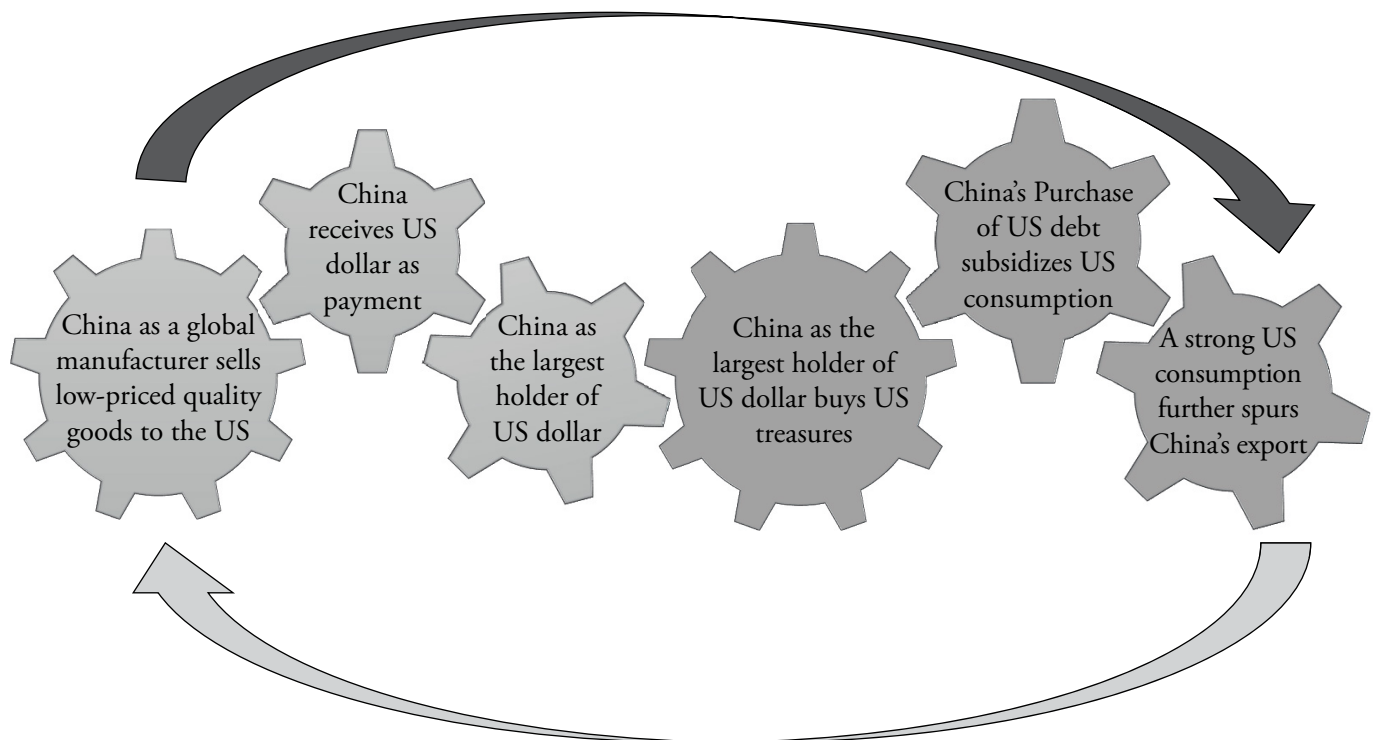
China as a global manufacturer sells low-priced quality goods to the US

China receives US dollar as payment

China as the largest holder of US dollar

China as the largest holder of US dollar buys US treasures

China's Purchase of US debt subsidizes US consumption

A strong US consumption further spurs China's export